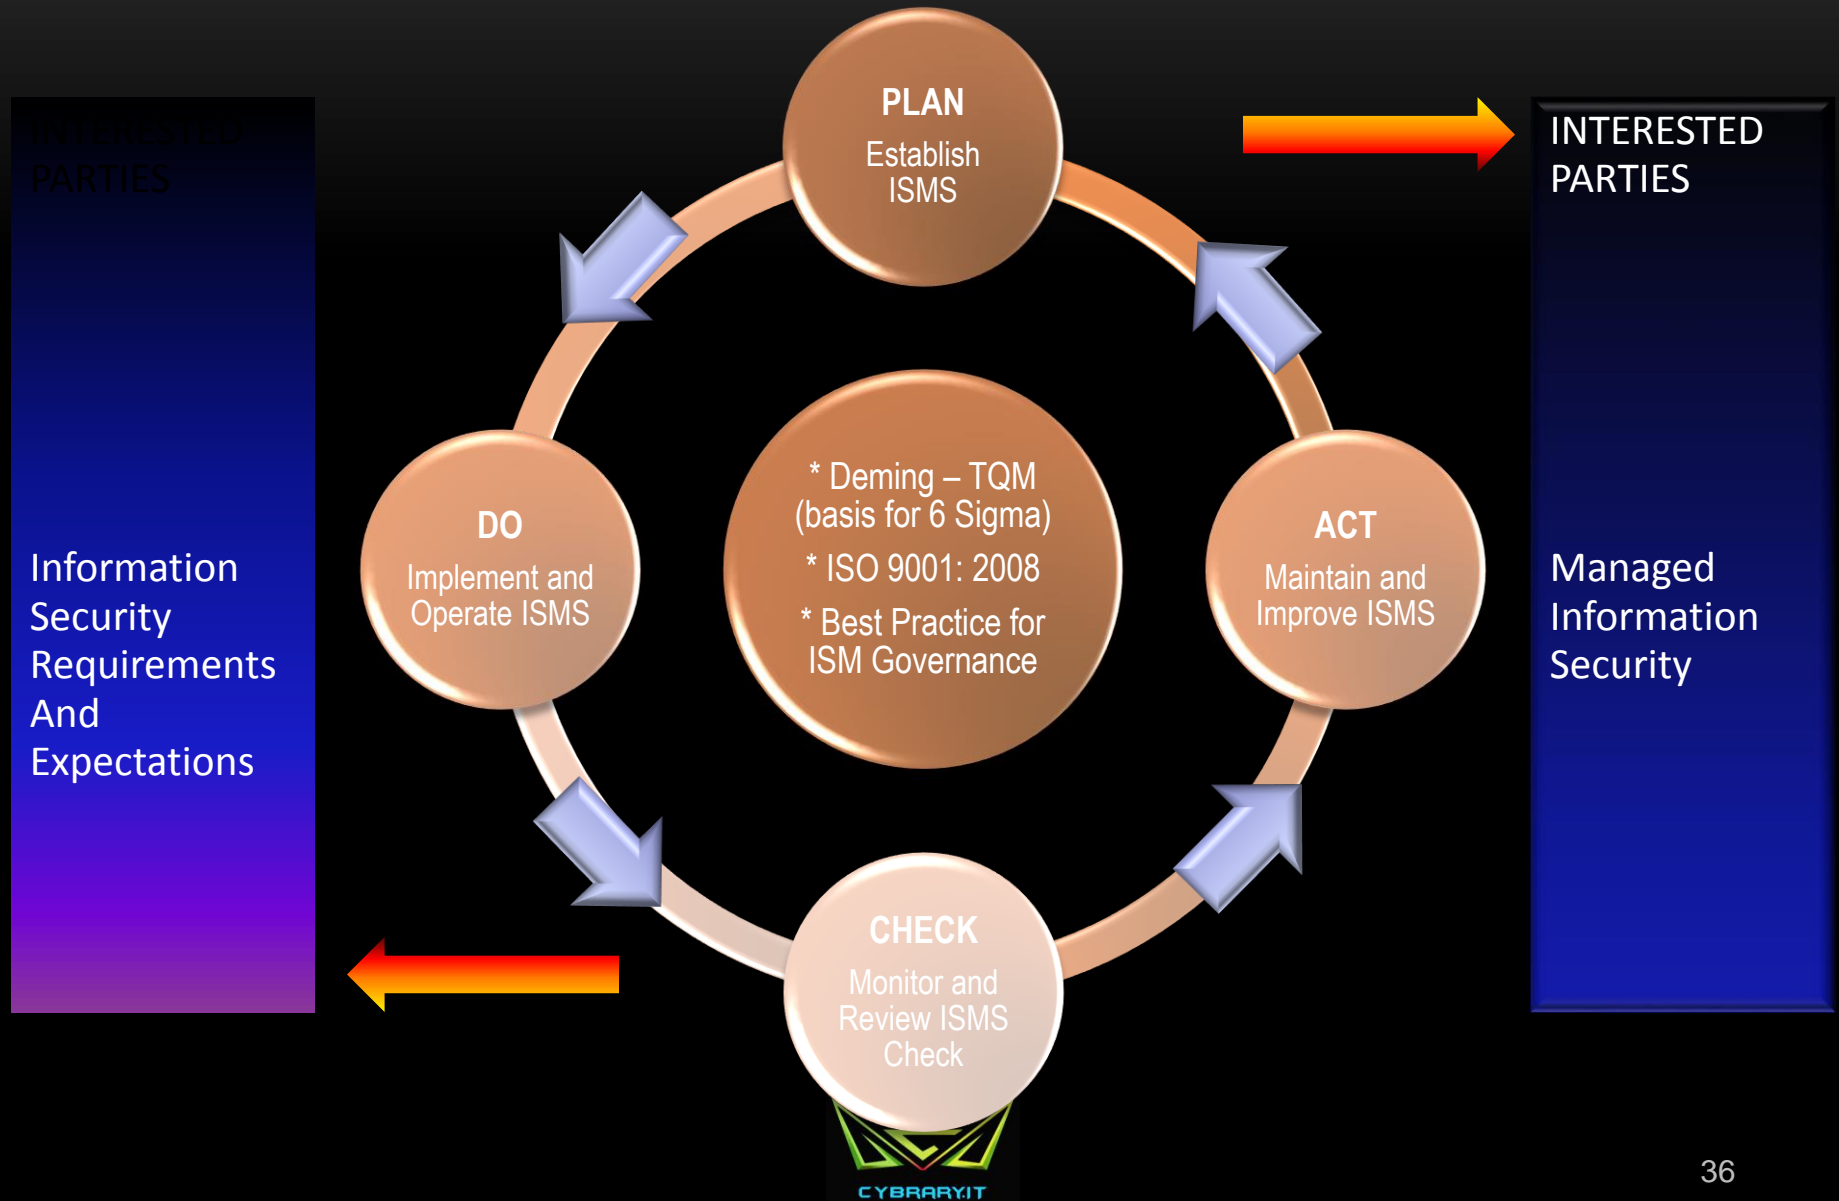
INTERESTED PARTIES

Information Security Requirements And Expectations

PLAN
Establish ISMS

DO
Implement and Operate ISMS

* Deming – TQM (basis for 6 Sigma)
* ISO 9001: 2008
* Best Practice for ISM Governance

ACT
Maintain and Improve ISMS

CHECK
Monitor and Review ISMS Check

INTERESTED PARTIES

Managed Information Security

CYBRARY.IT

36